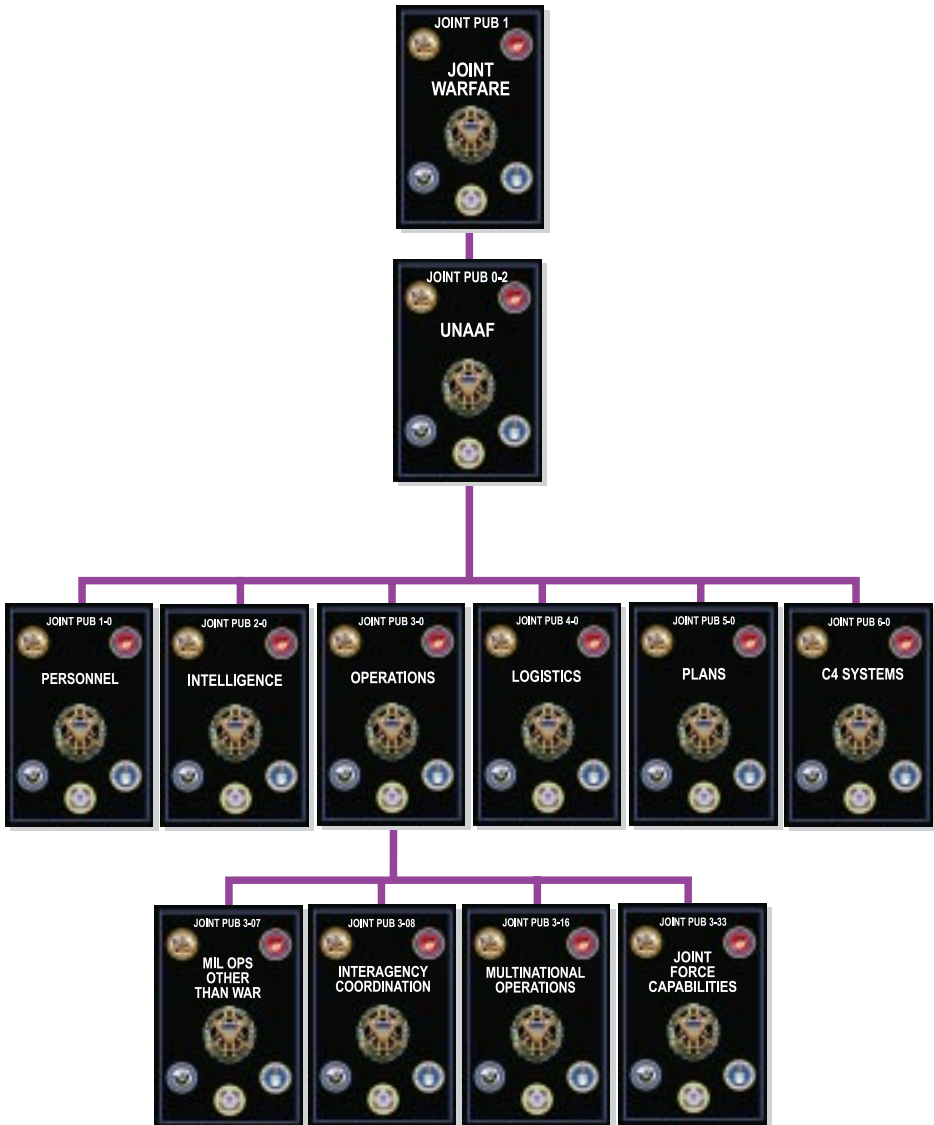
JOINT PUB 1
JOINT WARFARE

JOINT PUB 0-2
UNAAF

JOINT PUB 1-0
PERSONNEL

JOINT PUB 2-0
INTELLIGENCE

JOINT PUB 3-0
OPERATIONS

JOINT PUB 4-0
LOGISTICS

JOINT PUB 5-0
PLANS

JOINT PUB 6-0
C4 SYSTEMS

JOINT PUB 3-07
MIL OPS OTHER THAN WAR

JOINT PUB 3-08
INTERAGENCY COORDINATION

JOINT PUB 3-16
MULTINATIONAL OPERATIONS

JOINT PUB 3-33
JOINT FORCE CAPABILITIES